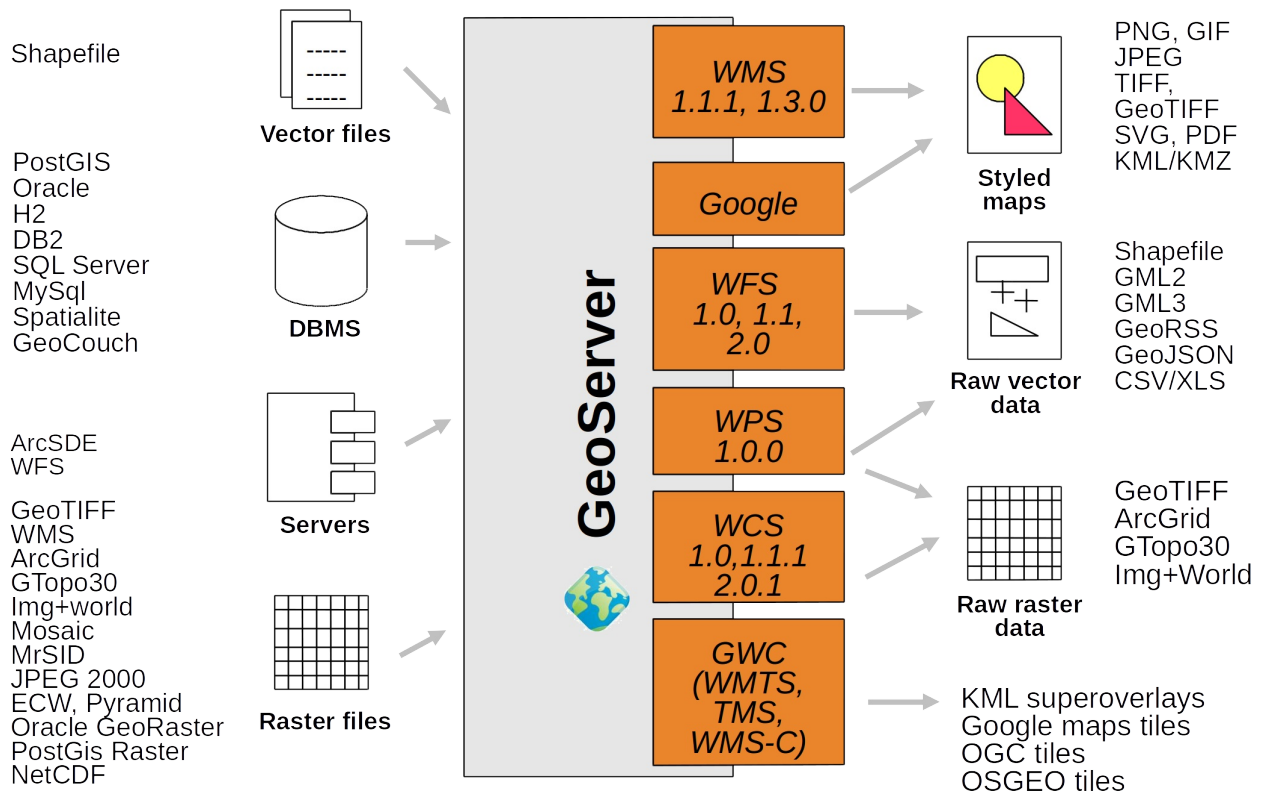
Shapefile

Vector files

PostGIS
Oracle
H2
DB2
SQL Server
MySql
Spatialite
GeoCouch

DBMS

ArcSDE
WFS

Servers

GeoTIFF
WMS
ArcGrid
GTopo30
Img+world
Mosaic
MrSID
JPEG 2000
ECW, Pyramid
Oracle GeoRaster
PostGis Raster
NetCDF

Raster files

GeoServer

WMS 1.1.1, 1.3.0

Google

WFS 1.0, 1.1, 2.0

WPS 1.0.0

WCS 1.0,1.1.1 2.0.1

GWC (WMTS, TMS, WMS-C)

Styled maps

PNG, GIF
JPEG
TIFF,
GeoTIFF
SVG, PDF
KML/KMZ

Raw vector data

Shapefile
GML2
GML3
GeoRSS
GeoJSON
CSV/XLS

Raw raster data

GeoTIFF
ArcGrid
GTopo30
Img+World

KML superoverlays
Google maps tiles
OGC tiles
OSGEO tiles